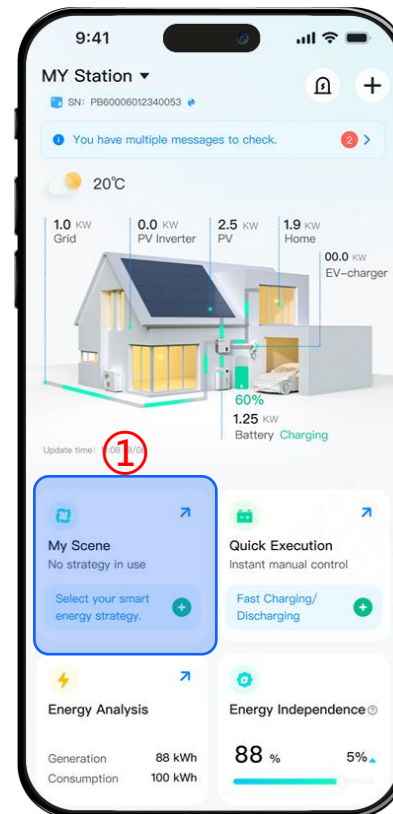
9:41

MY Station ▾

SN: PB60006012340053

You have multiple messages to check. 2 >

20℃

1.0 KW
Grid

0.0 KW
PV Inverter

2.5 KW
PV

1.9 KW
Home

00.0 KW
EV-charger

60%
1.25 KW
Battery Charging

Update time: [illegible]08 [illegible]

①

My Scene
No strategy in use
Select your smart energy strategy.

Quick Execution
Instant manual control
Fast Charging/ Discharging

Energy Analysis
Generation 88 kWh
Consumption 100 kWh

Energy Independence
88 %
5%